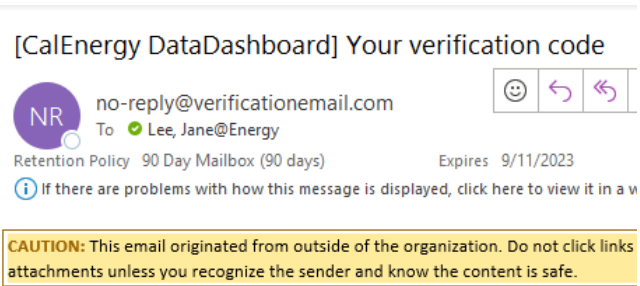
[CalEnergy DataDashboard] Your verification code

NR

no-reply@verificationemail.com

To Lee, Jane@Energy

Retention Policy 90 Day Mailbox (90 days) Expires 9/11/2023

If there are problems with how this message is displayed, click here to view it in a w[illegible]

CAUTION: This email originated from outside of the organization. Do not click links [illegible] attachments unless you recognize the sender and know the content is safe.